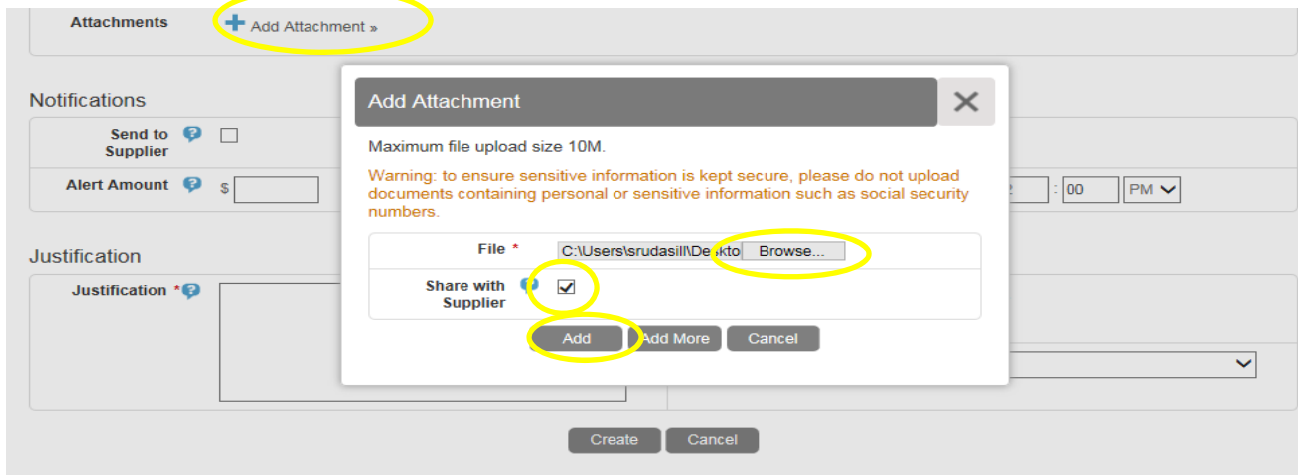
Attachments
Add Attachment »

Notifications
Send to Supplier
Alert Amount $

Justification
Justification *

Add Attachment

Maximum file upload size 10M.

Warning: to ensure sensitive information is kept secure, please do not upload documents containing personal or sensitive information such as social security numbers.

File * C:\Users\srudasill\Deskto Browse...
Share with Supplier

Add Add More Cancel

: 00 PM

Create Cancel